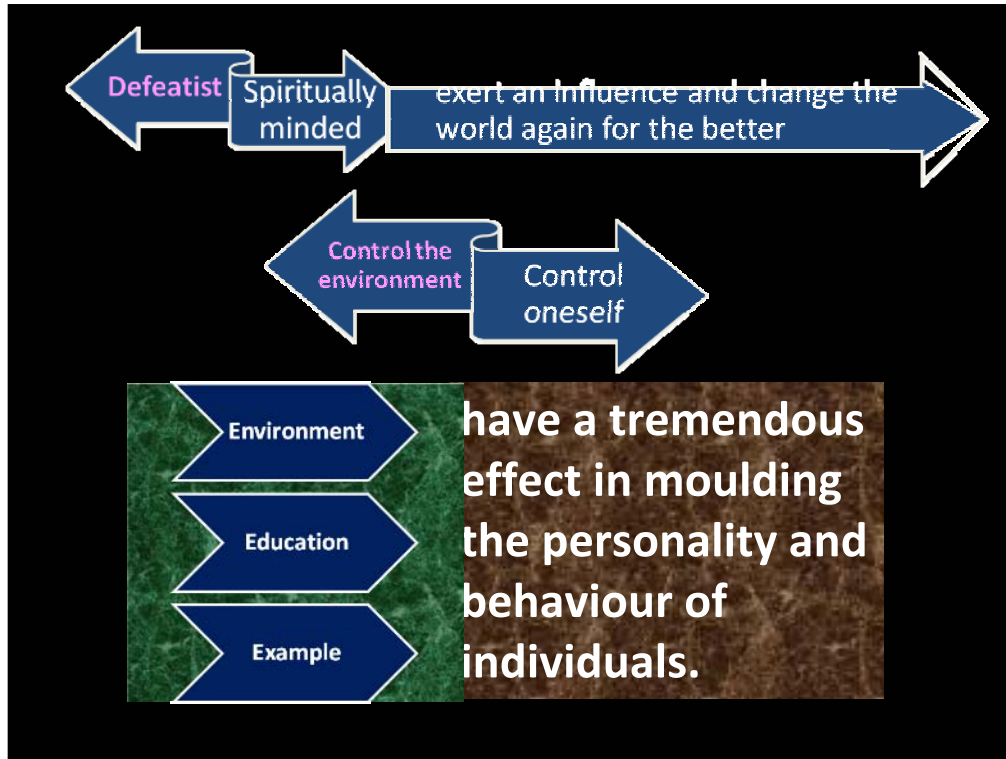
Defeatist

Spiritually minded

exert an influence and change the world again for the better

Control the environment

Control oneself

Environment

Education

Example

have a tremendous effect in moulding the personality and behaviour of individuals.